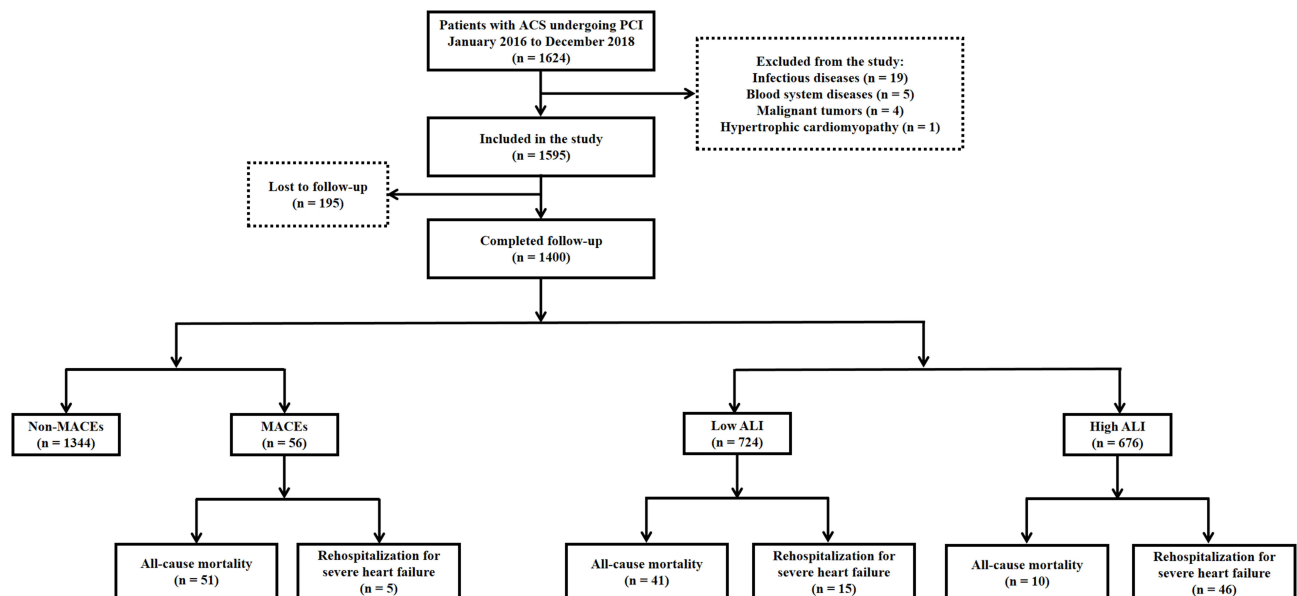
Patients with ACS undergoing PCI
January 2016 to December 2018
(n = 1624)

Excluded from the study:
Infectious diseases (n = 19)
Blood system diseases (n = 5)
Malignant tumors (n = 4)
Hypertrophic cardiomyopathy (n = 1)

Included in the study
(n = 1595)

Lost to follow-up
(n = 195)

Completed follow-up
(n = 1400)

Non-MACEs
(n = 1344)

MACEs
(n = 56)

Low ALI
(n = 724)

High ALI
(n = 676)

All-cause mortality
(n = 51)

Rehospitalization for severe heart failure
(n = 5)

All-cause mortality
(n = 41)

Rehospitalization for severe heart failure
(n = 15)

All-cause mortality
(n = 10)

Rehospitalization for severe heart failure
(n = 46)